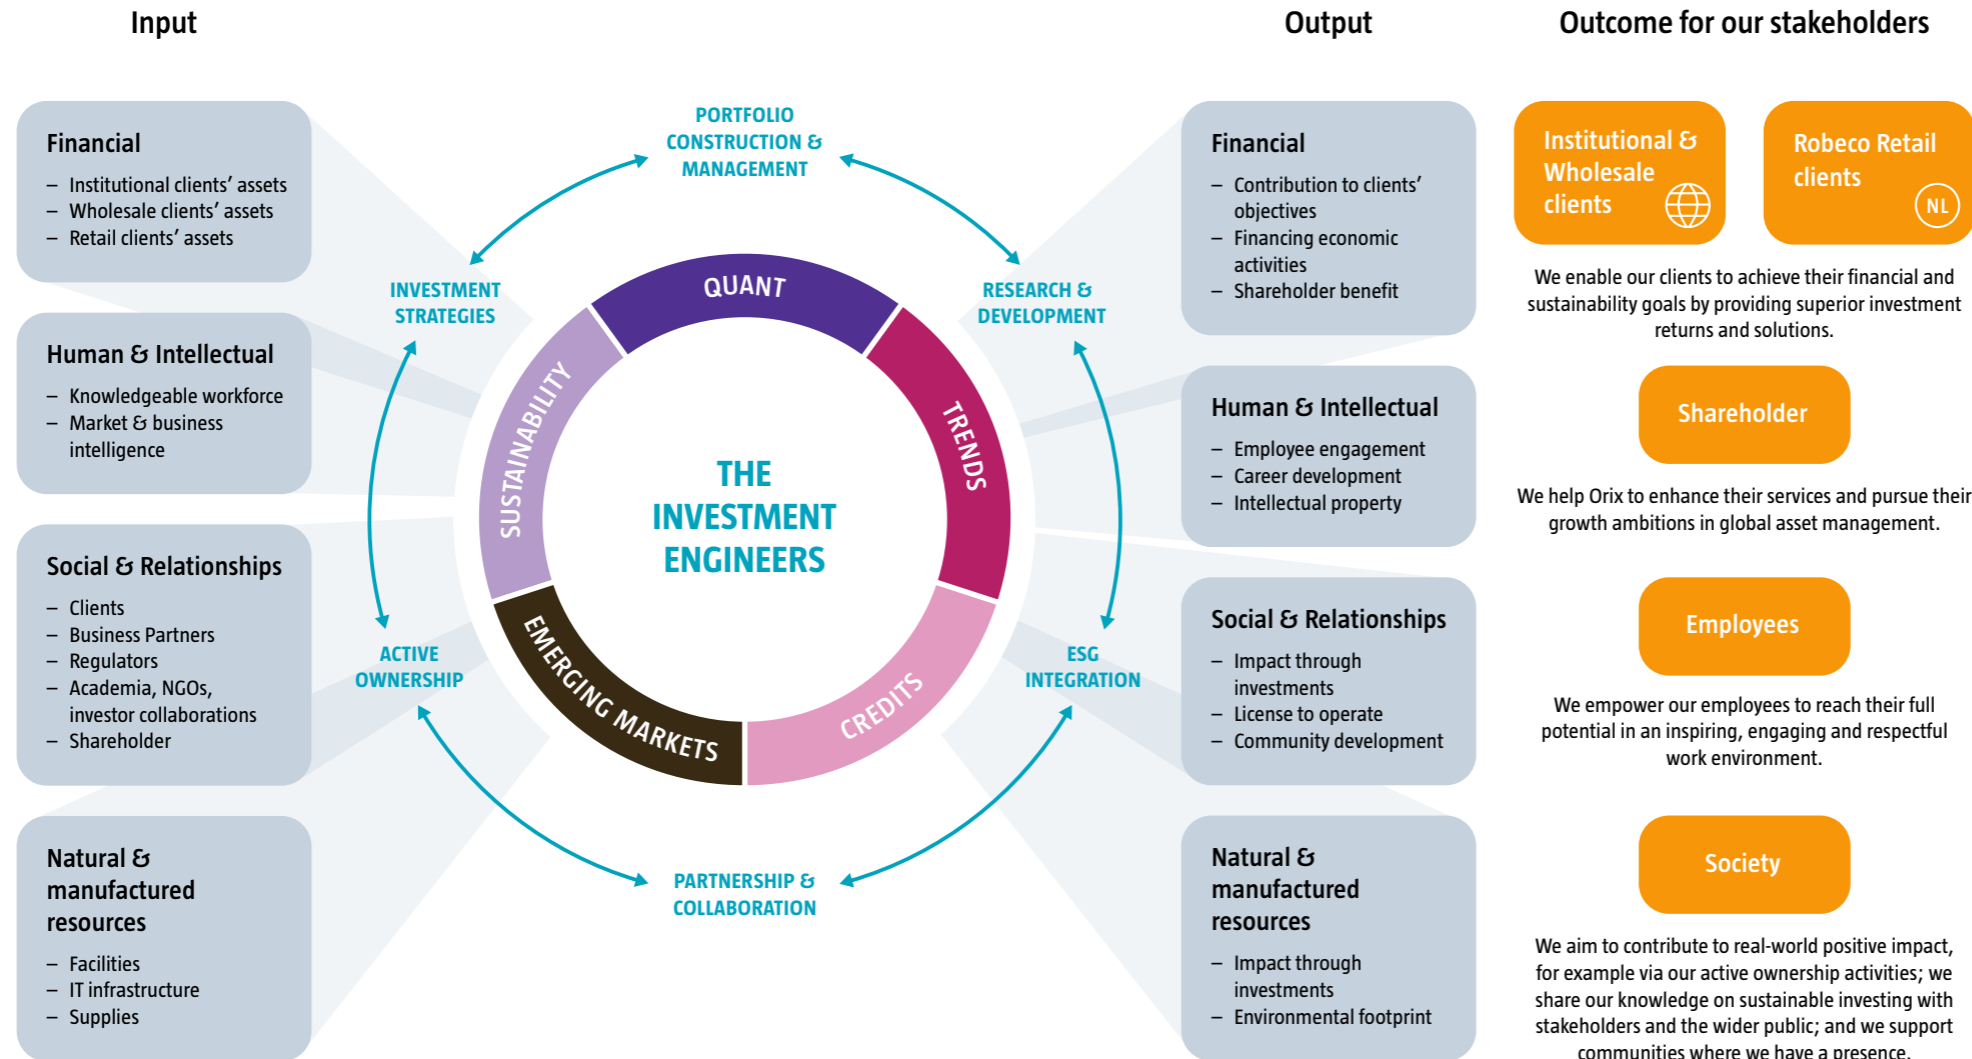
Input

Output

Outcome for our stakeholders

Financial
– Institutional clients' assets
– Wholesale clients' assets
– Retail clients' assets

Human & Intellectual
– Knowledgeable workforce
– Market & business intelligence

Social & Relationships
– Clients
– Business Partners
– Regulators
– Academia, NGOs, investor collaborations
– Shareholder

Natural & manufactured resources
– Facilities
– IT infrastructure
– Supplies

PORTFOLIO CONSTRUCTION & MANAGEMENT

INVESTMENT STRATEGIES

RESEARCH & DEVELOPMENT

ACTIVE OWNERSHIP

ESG INTEGRATION

PARTNERSHIP & COLLABORATION

QUANT

TRENDS

CREDITS

EMERGING MARKETS

SUSTAINABILITY

THE INVESTMENT ENGINEERS

Financial
– Contribution to clients' objectives
– Financing economic activities
– Shareholder benefit

Human & Intellectual
– Employee engagement
– Career development
– Intellectual property

Social & Relationships
– Impact through investments
– License to operate
– Community development

Natural & manufactured resources
– Impact through investments
– Environmental footprint

Institutional & Wholesale clients

Robeco Retail clients

NL

We enable our clients to achieve their financial and sustainability goals by providing superior investment returns and solutions.

Shareholder

We help Orix to enhance their services and pursue their growth ambitions in global asset management.

Employees

We empower our employees to reach their full potential in an inspiring, engaging and respectful work environment.

Society

We aim to contribute to real-world positive impact, for example via our active ownership activities; we share our knowledge on sustainable investing with stakeholders and the wider public; and we support communities where we have a presence.